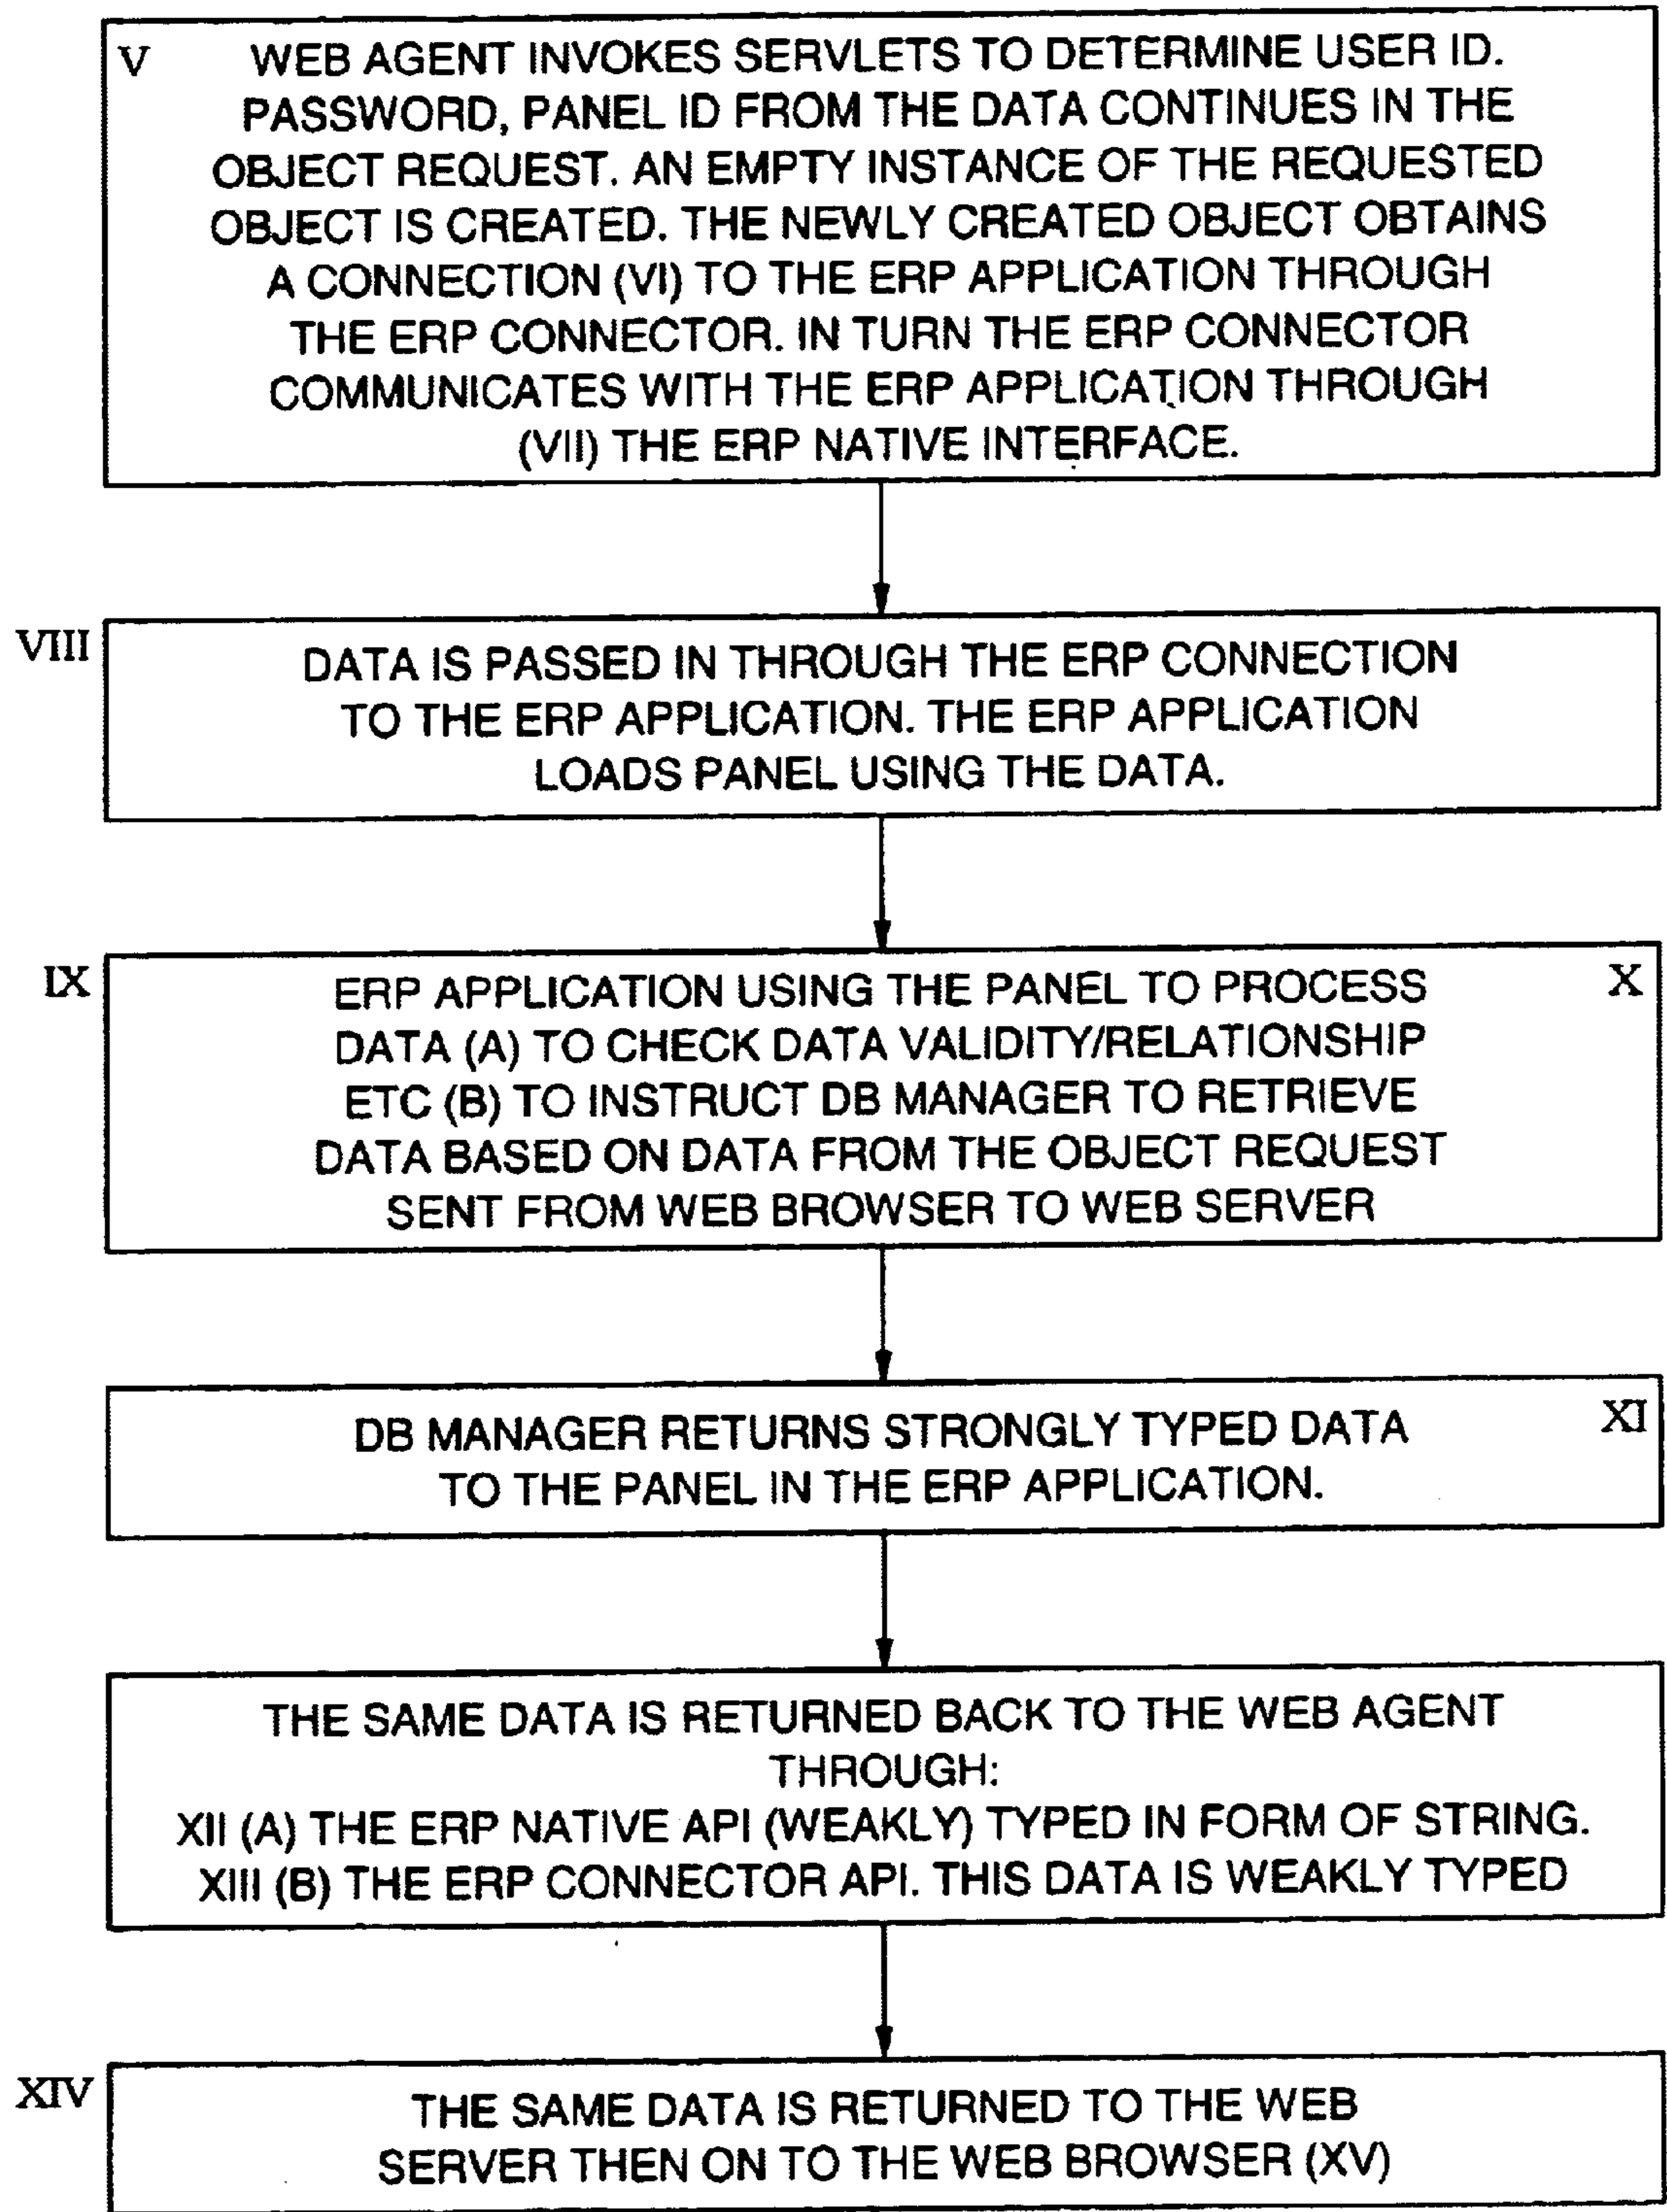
V WEB AGENT INVOKES SERVLETS TO DETERMINE USER ID. PASSWORD, PANEL ID FROM THE DATA CONTINUES IN THE OBJECT REQUEST. AN EMPTY INSTANCE OF THE REQUESTED OBJECT IS CREATED. THE NEWLY CREATED OBJECT OBTAINS A CONNECTION (VI) TO THE ERP APPLICATION THROUGH THE ERP CONNECTOR. IN TURN THE ERP CONNECTOR COMMUNICATES WITH THE ERP APPLICATION THROUGH (VII) THE ERP NATIVE INTERFACE.

VIII

DATA IS PASSED IN THROUGH THE ERP CONNECTION TO THE ERP APPLICATION. THE ERP APPLICATION LOADS PANEL USING THE DATA.

IX

ERP APPLICATION USING THE PANEL TO PROCESS DATA (A) TO CHECK DATA VALIDITY/RELATIONSHIP ETC (B) TO INSTRUCT DB MANAGER TO RETRIEVE DATA BASED ON DATA FROM THE OBJECT REQUEST SENT FROM WEB BROWSER TO WEB SERVER

X

DB MANAGER RETURNS STRONGLY TYPED DATA TO THE PANEL IN THE ERP APPLICATION.

XI

THE SAME DATA IS RETURNED BACK TO THE WEB AGENT THROUGH:
XII (A) THE ERP NATIVE API (WEAKLY) TYPED IN FORM OF STRING.
XIII (B) THE ERP CONNECTOR API. THIS DATA IS WEAKLY TYPED

XIV

THE SAME DATA IS RETURNED TO THE WEB SERVER THEN ON TO THE WEB BROWSER (XV)